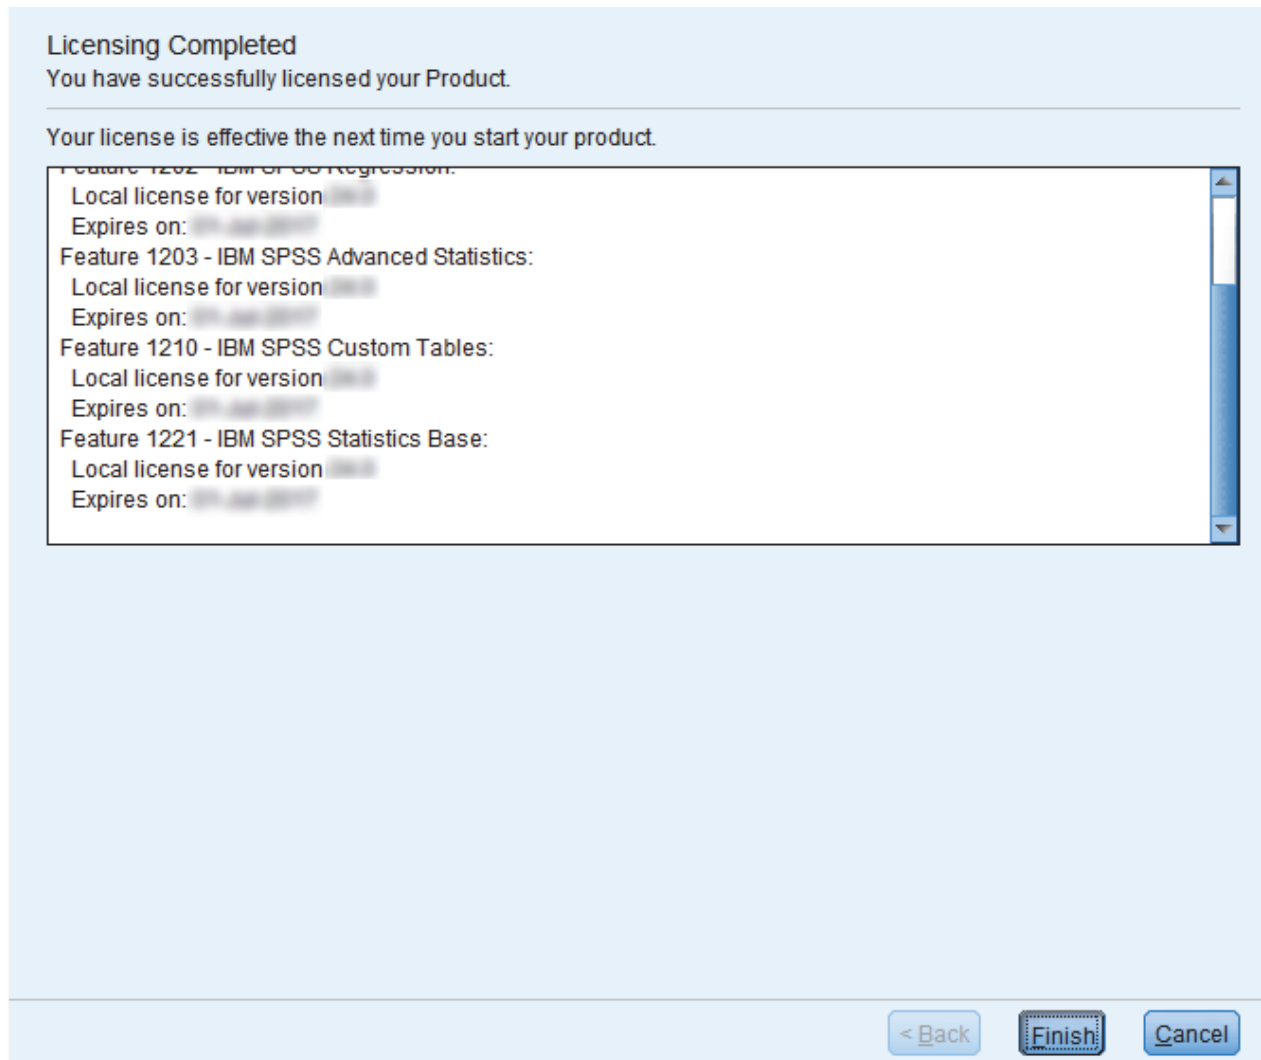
Licensing Completed
You have successfully licensed your Product.

Your license is effective the next time you start your product.

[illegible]
Local license for version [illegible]
Expires on: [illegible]
Feature 1203 - IBM SPSS Advanced Statistics:
Local license for version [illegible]
Expires on: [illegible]
Feature 1210 - IBM SPSS Custom Tables:
Local license for version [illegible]
Expires on: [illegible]
Feature 1221 - IBM SPSS Statistics Base:
Local license for version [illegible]
Expires on: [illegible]

< Back
Finish
Cancel